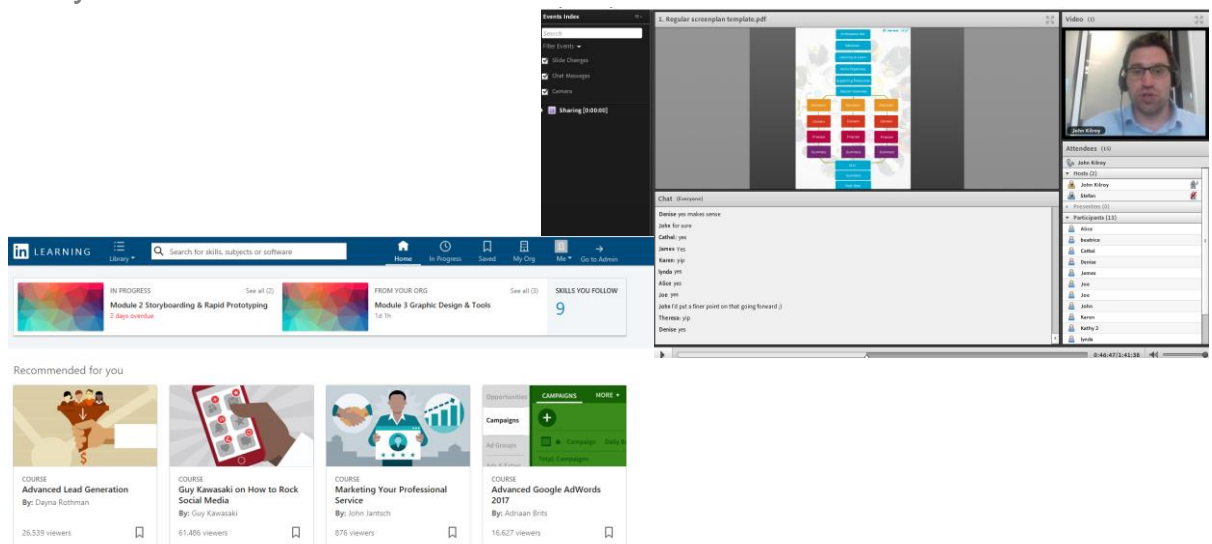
Events Index

Search

Filter Events ▾

Slide Changes

Chat Messages

Camera

Sharing [0:00:00]

1. Regular screenplan template.pdf

Video (1)

John Kilroy

Attendees (15)

John Kilroy

Hosts (2)

John Kilroy

Stefan

Presenters (0)

Participants (13)

Alice

beatrice

Cathal

Denise

James

Joe

Joe

John

Karen

Kathy 2

lynda

Chat (Everyone)

Denise yes makes sense

John for sure

Cathal: yes

James Yes

Karen: yip

lynda yes

Alice yes

Joe yes

John I'd put a finer point on that going forward ;)

Theresa: yip

Denise yes

0:44:47/1:41:38

in LEARNING

Library ▾

Search for skills, subjects or software

Home

In Progress

Saved

My Org

Me ▾

Go to Admin

IN PROGRESS

See all (2)

Module 2 Storyboarding & Rapid Prototyping

2 days overdue

FROM YOUR ORG

See all (3)

Module 3 Graphic Design & Tools

1d 5h

SKILLS YOU FOLLOW

9

Recommended for you

COURSE

Advanced Lead Generation

By: Dayna Rothman

26,539 viewers

COURSE

Guy Kawasaki on How to Rock Social Media

By: Guy Kawasaki

61,486 viewers

COURSE

Marketing Your Professional Service

By: John Jantsch

876 viewers

Opportunities

Campaigns

Ad Groups

CAMPAIGNS

MORE ▾

Campaign

Total: Campaigns

COURSE

Advanced Google AdWords 2017

By: Adriaan Brits

16,627 viewers